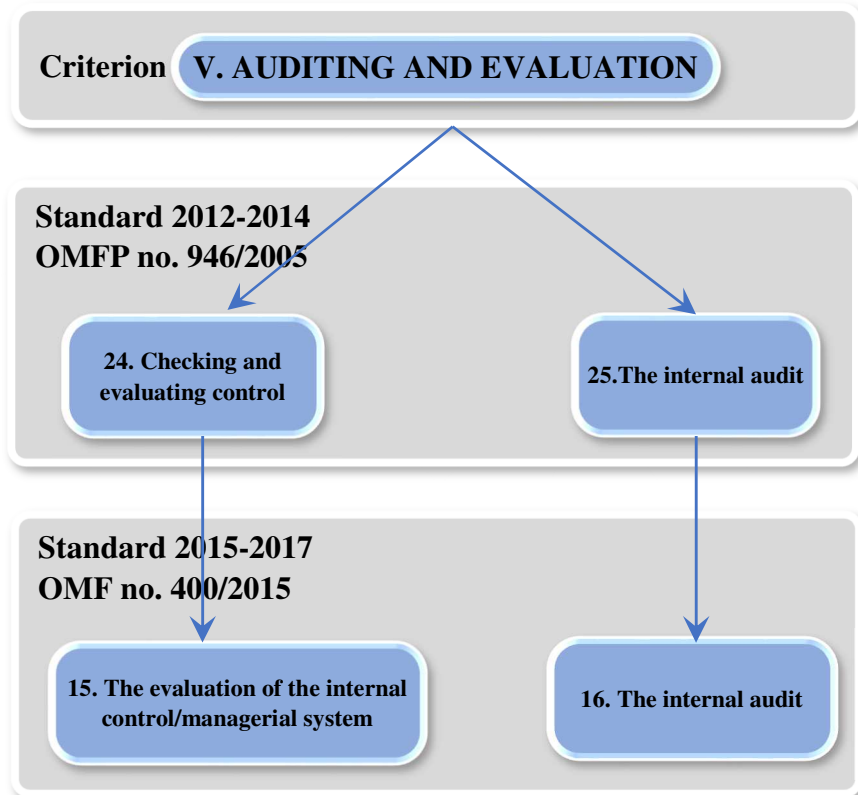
Criterion V. AUDITING AND EVALUATION

Standard 2012-2014
OMFP no. 946/2005

24. Checking and evaluating control

25.The internal audit

Standard 2015-2017
OMF no. 400/2015

15. The evaluation of the internal control/managerial system

16. The internal audit